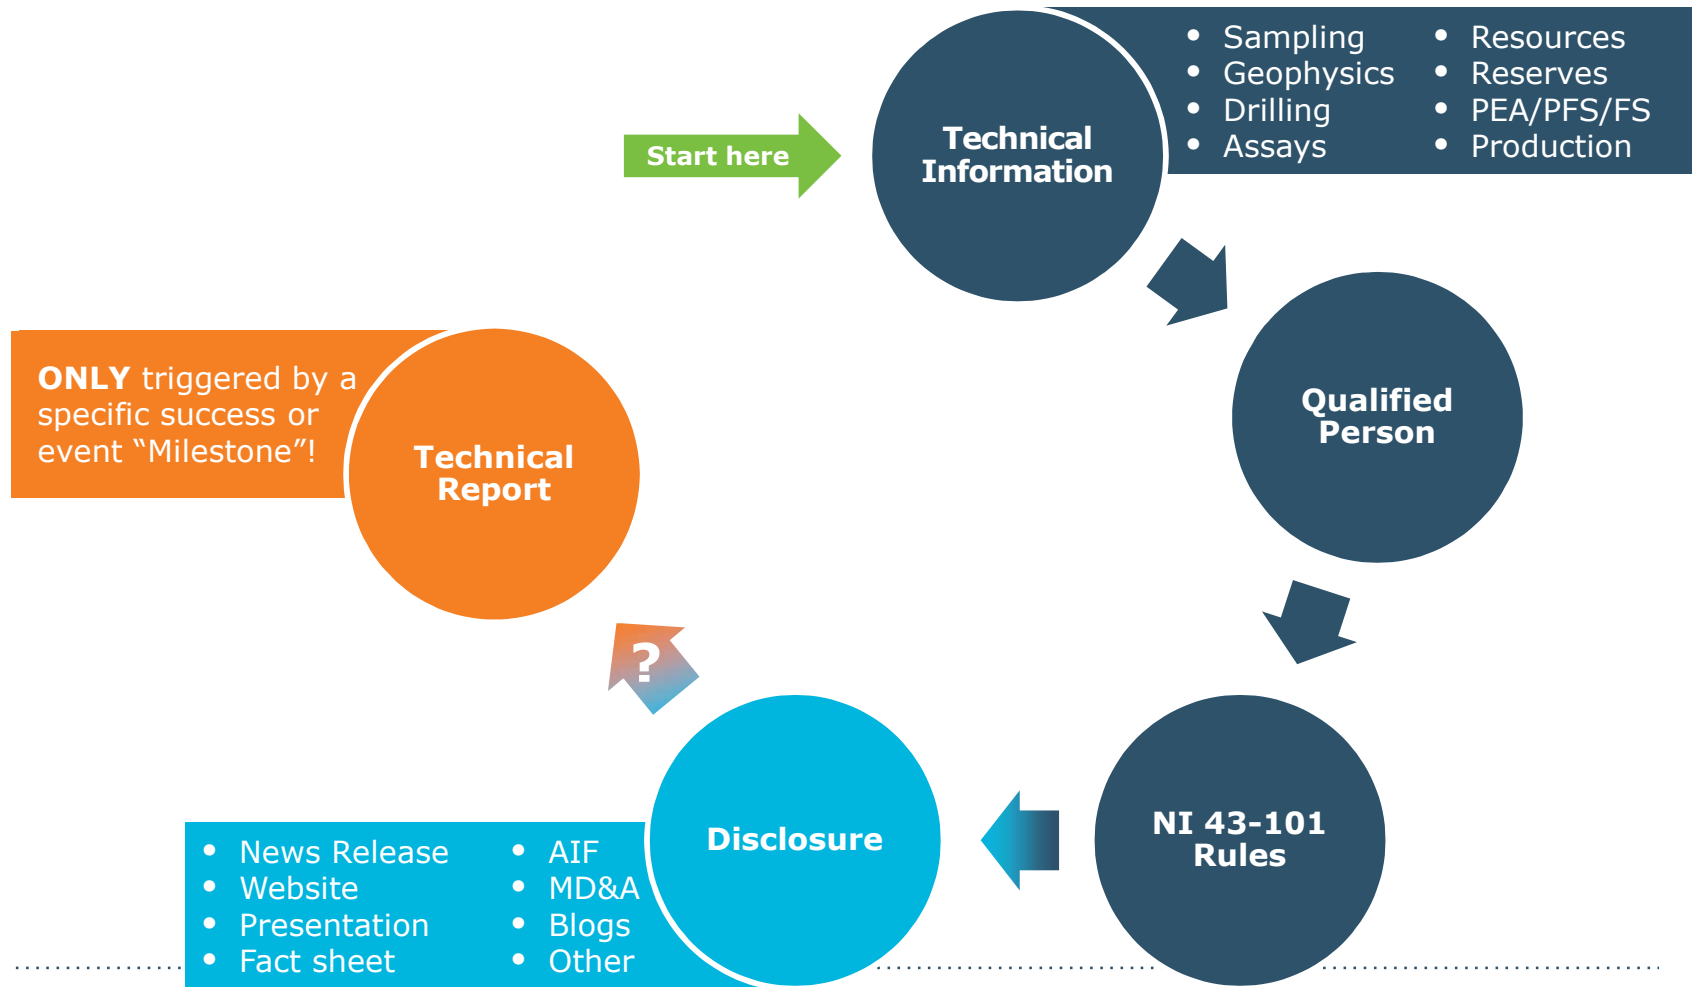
Start here

Technical Information

- Sampling
- Geophysics
- Drilling
- Assays

- Resources
- Reserves
- PEA/PFS/FS
- Production

Qualified Person

NI 43-101 Rules

Disclosure

- News Release
- Website
- Presentation
- Fact sheet

- AIF
- MD&A
- Blogs
- Other

?

Technical Report

**ONLY** triggered by a specific success or event “Milestone”!